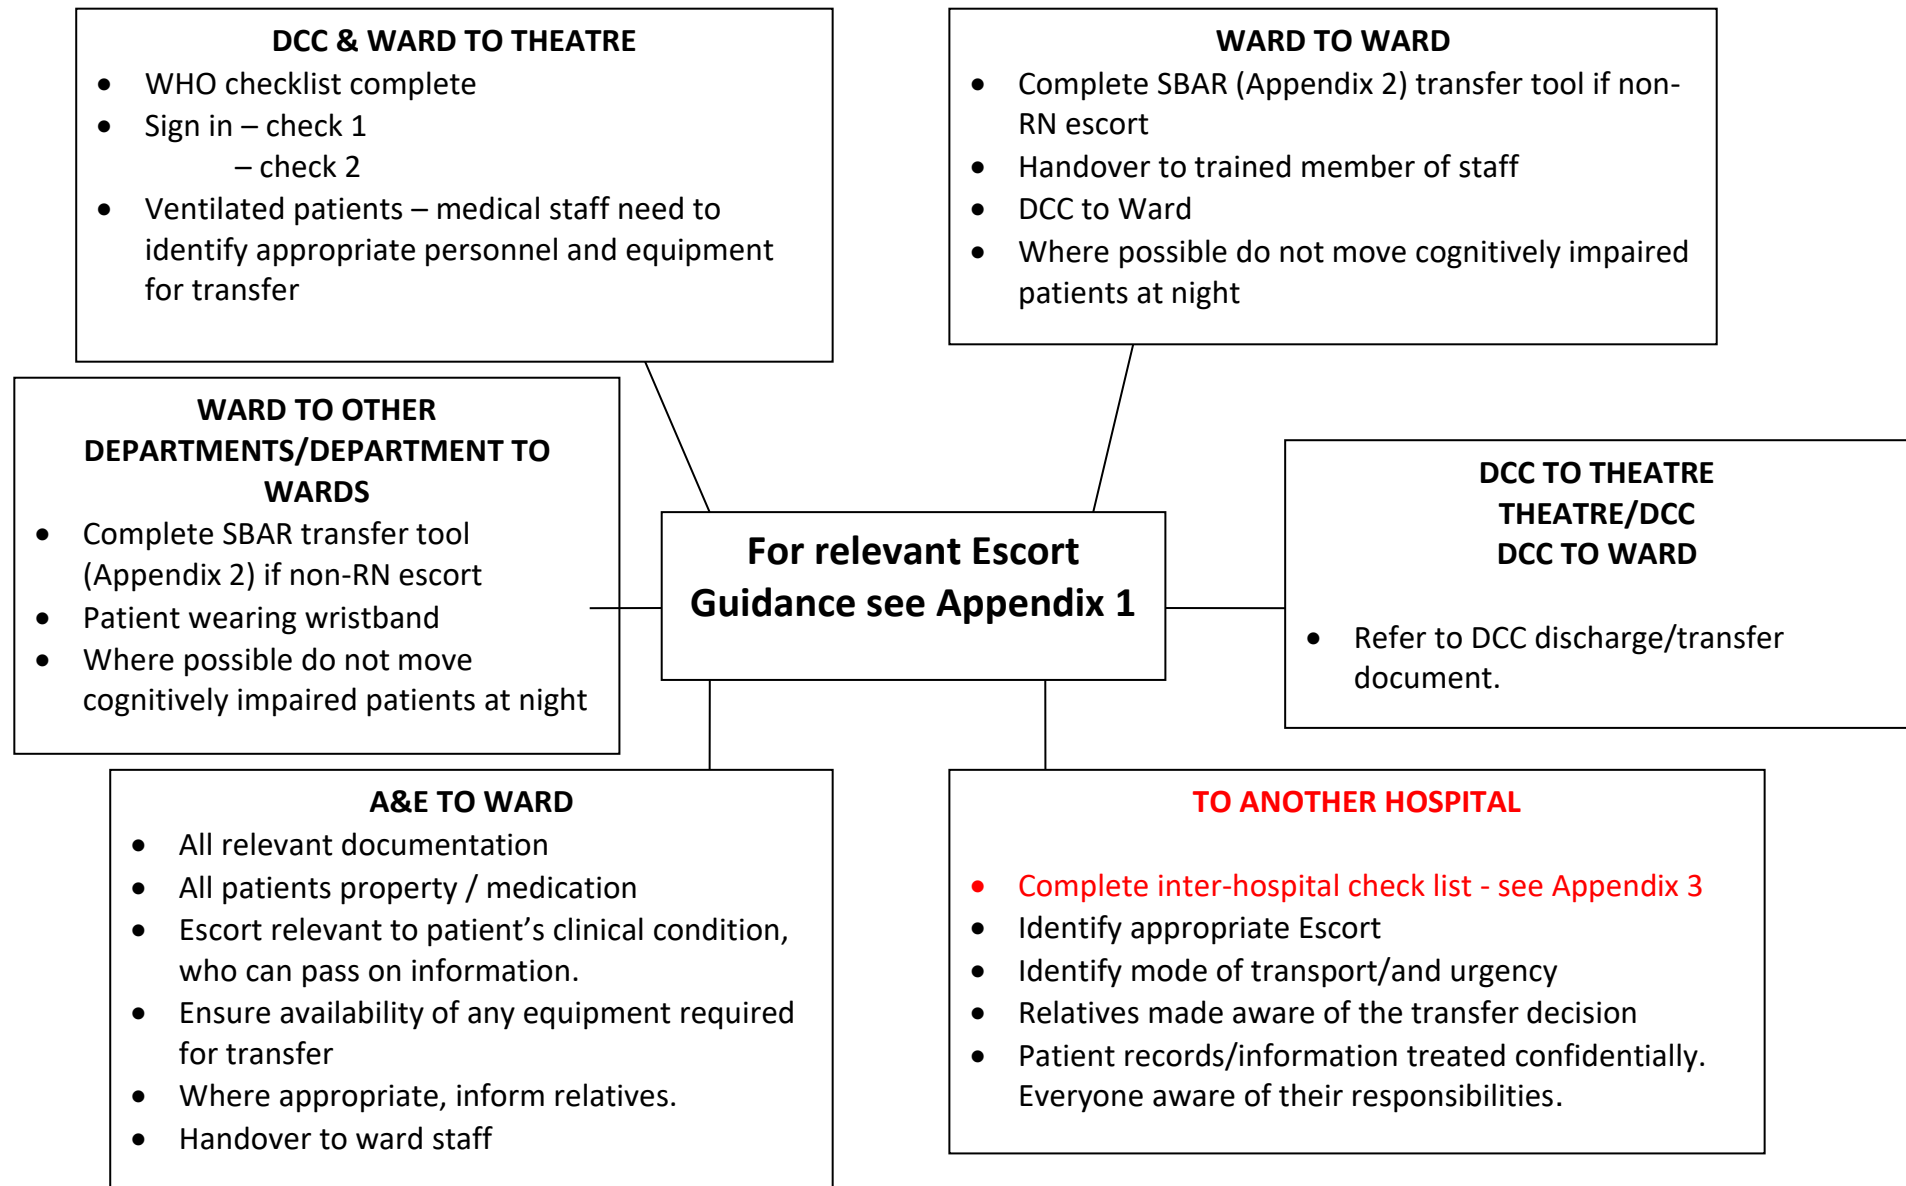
DCC & WARD TO THEATRE

- WHO checklist complete
- Sign in – check 1
  – check 2
- Ventilated patients – medical staff need to identify appropriate personnel and equipment for transfer

WARD TO WARD

- Complete SBAR (Appendix 2) transfer tool if non-RN escort
- Handover to trained member of staff
- DCC to Ward
- Where possible do not move cognitively impaired patients at night

WARD TO OTHER DEPARTMENTS/DEPARTMENT TO WARDS

- Complete SBAR transfer tool (Appendix 2) if non-RN escort
- Patient wearing wristband
- Where possible do not move cognitively impaired patients at night

For relevant Escort Guidance see Appendix 1

DCC TO THEATRE
THEATRE/DCC
DCC TO WARD

- Refer to DCC discharge/transfer document.

A&E TO WARD

- All relevant documentation
- All patients property / medication
- Escort relevant to patient's clinical condition, who can pass on information.
- Ensure availability of any equipment required for transfer
- Where appropriate, inform relatives.
- Handover to ward staff

TO ANOTHER HOSPITAL

- Complete inter-hospital check list - see Appendix 3
- Identify appropriate Escort
- Identify mode of transport/and urgency
- Relatives made aware of the transfer decision
- Patient records/information treated confidentially. Everyone aware of their responsibilities.